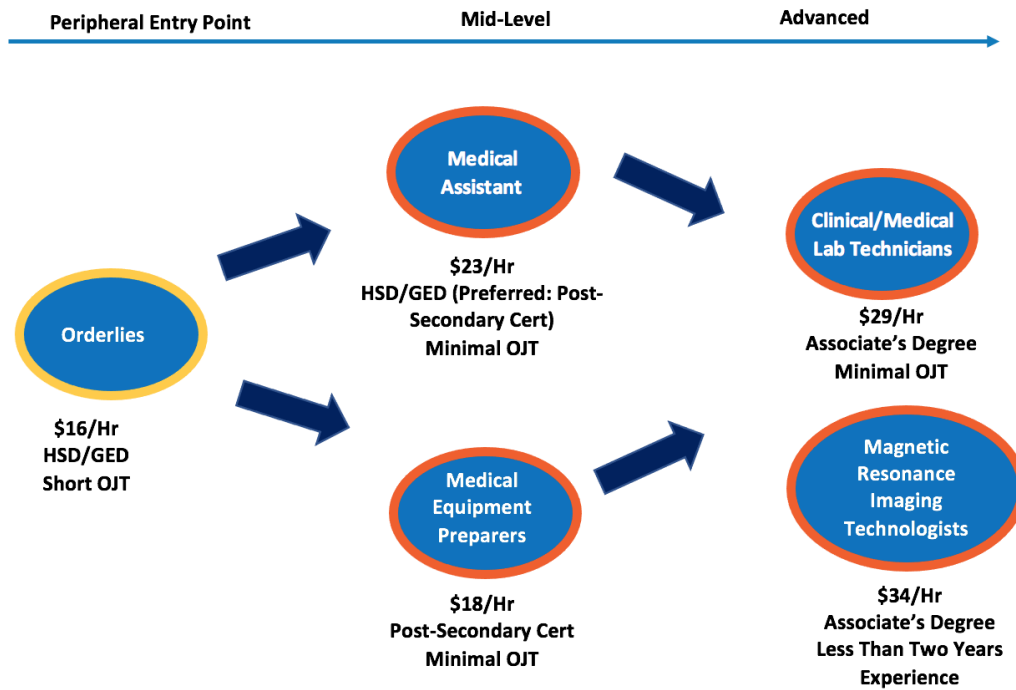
Peripheral Entry Point

Mid-Level

Advanced

Orderlies

$16/Hr
HSD/GED
Short OJT

Medical Assistant

$23/Hr
HSD/GED (Preferred: Post-Secondary Cert)
Minimal OJT

Medical Equipment Preparers

$18/Hr
Post-Secondary Cert
Minimal OJT

Clinical/Medical Lab Technicians

$29/Hr
Associate's Degree
Minimal OJT

Magnetic Resonance Imaging Technologists

$34/Hr
Associate's Degree
Less Than Two Years Experience